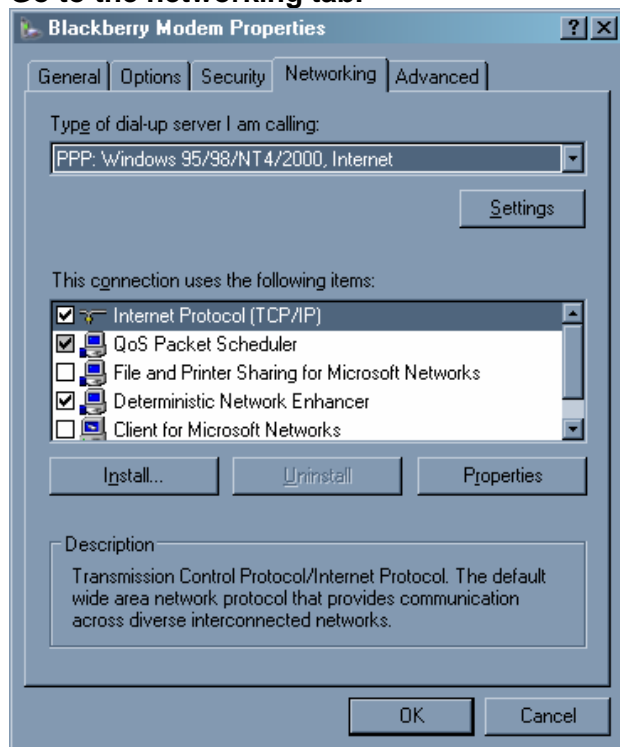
Go to the networking tab.

Blackberry Modem Properties

? X

General | Options | Security | Networking | Advanced

Type of dial-up server I am calling:

PPP: Windows 95/98/NT4/2000, Internet

Settings

This connection uses the following items:

Internet Protocol (TCP/IP)
QoS Packet Scheduler
File and Printer Sharing for Microsoft Networks
Deterministic Network Enhancer
Client for Microsoft Networks

Install...
Uninstall
Properties

Description

Transmission Control Protocol/Internet Protocol. The default wide area network protocol that provides communication across diverse interconnected networks.

OK
Cancel